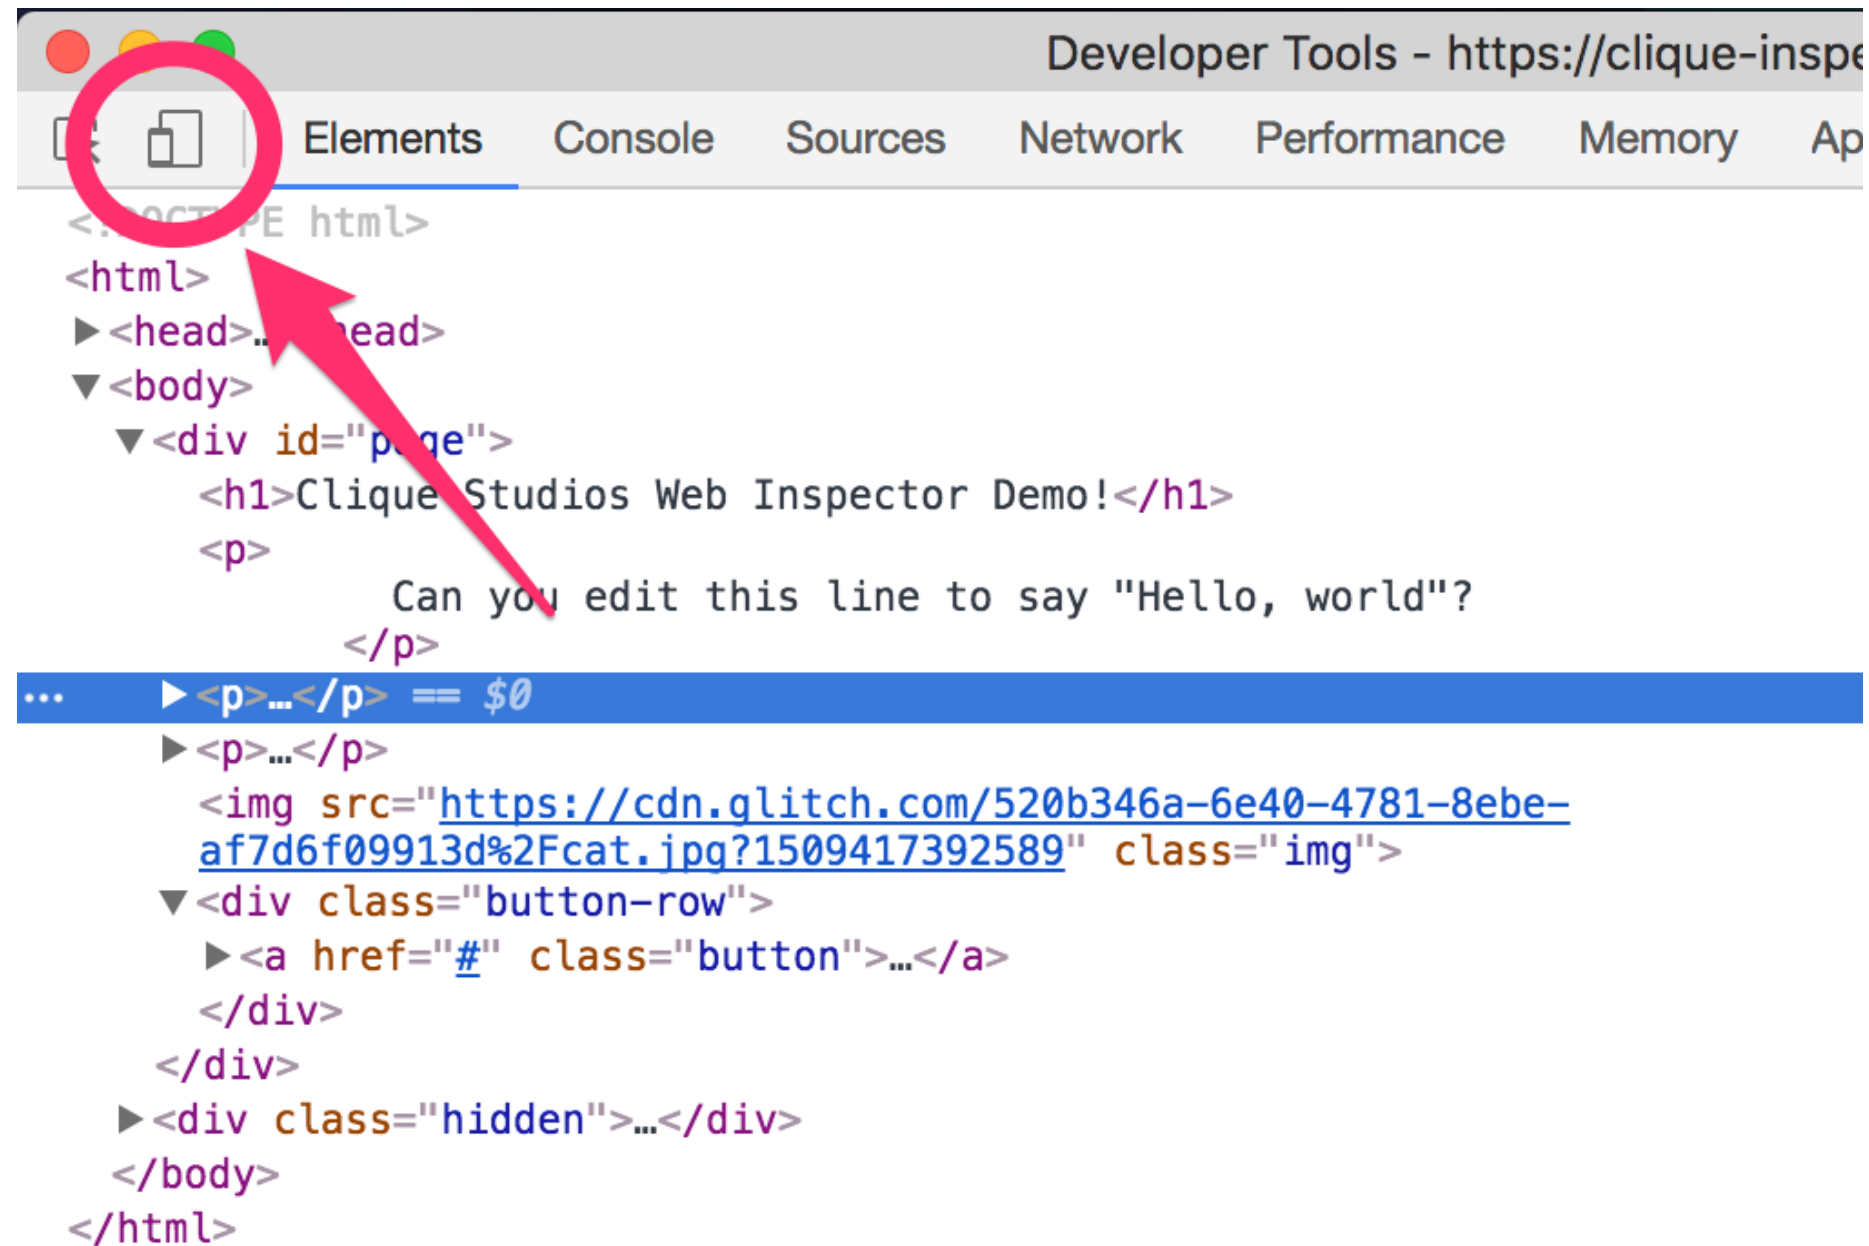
Developer Tools - https://clique-inspe

Elements Console Sources Network Performance Memory Ap

<!DOCTYPE html>
<html>
▶<head>…</head>
▼<body>
▼<div id="page">
<h1>Clique Studios Web Inspector Demo!</h1>
<p>
Can you edit this line to say "Hello, world"?
</p>
... ▶<p>…</p> == $0
▶<p>…</p>
<img src="https://cdn.glitch.com/520b346a-6e40-4781-8ebe-af7d6f09913d%2Fcat.jpg?1509417392589" class="img">
▼<div class="button-row">
▶<a href="#" class="button">…</a>
</div>
</div>
▶<div class="hidden">…</div>
</body>
</html>